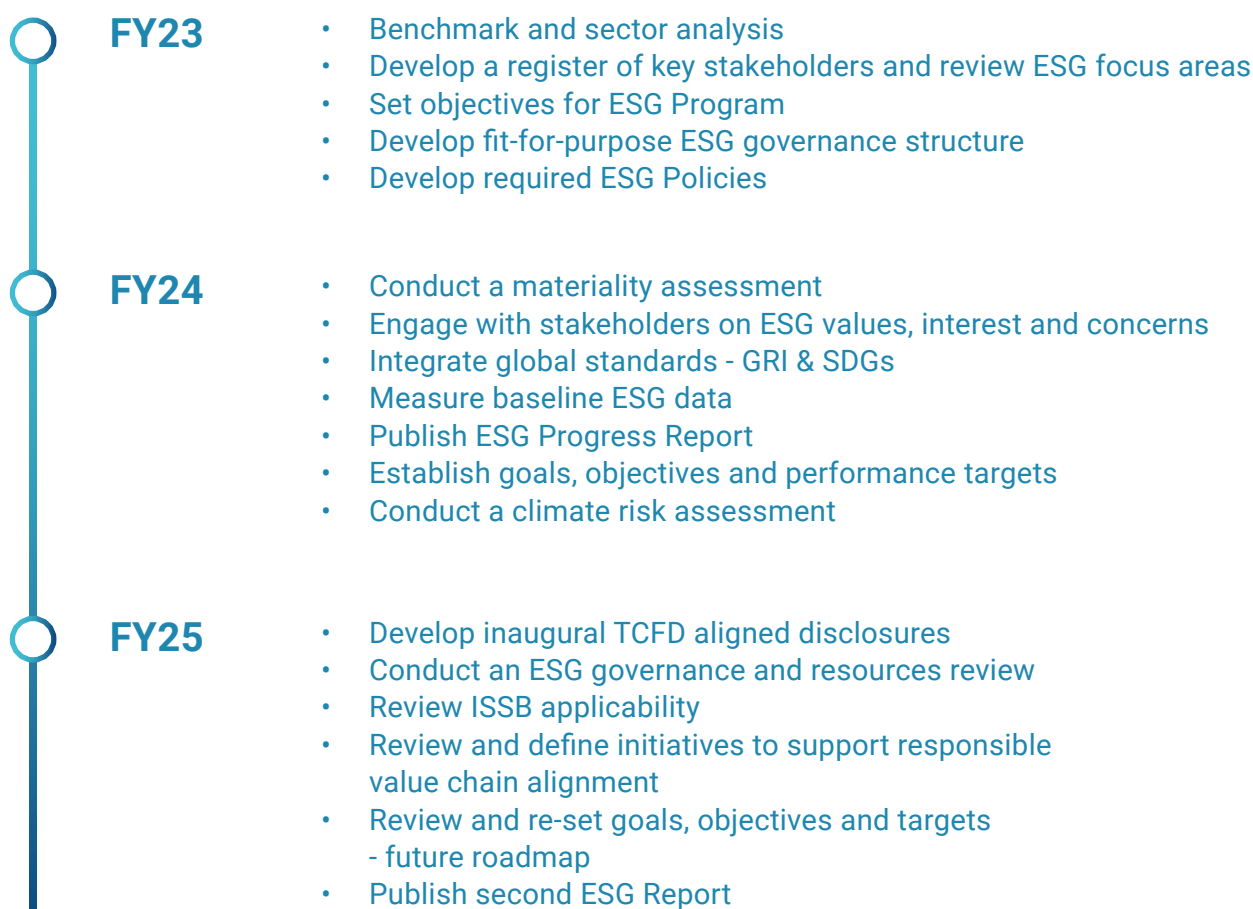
FY23

- Benchmark and sector analysis
- Develop a register of key stakeholders and review ESG focus areas
- Set objectives for ESG Program
- Develop fit-for-purpose ESG governance structure
- Develop required ESG Policies

FY24

- Conduct a materiality assessment
- Engage with stakeholders on ESG values, interest and concerns
- Integrate global standards - GRI & SDGs
- Measure baseline ESG data
- Publish ESG Progress Report
- Establish goals, objectives and performance targets
- Conduct a climate risk assessment

FY25

- Develop inaugural TCFD aligned disclosures
- Conduct an ESG governance and resources review
- Review ISSB applicability
- Review and define initiatives to support responsible value chain alignment
- Review and re-set goals, objectives and targets - future roadmap
- Publish second ESG Report